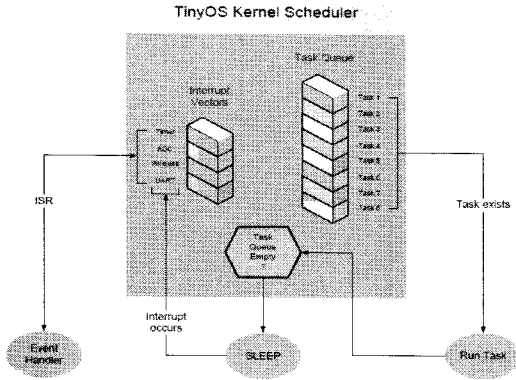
TinyOS Kernel Scheduler

Task Queue

Interrupt Vectors

Timer
ADC
Wireless
UART

Task 1
Task 2
Task 3
Task 4
Task 5
Task 6
Task 7
Task 8

ISR

Task exists

Task Queue Empty ?

Interrupt occurs

Event Handler

SLEEP

Run Task